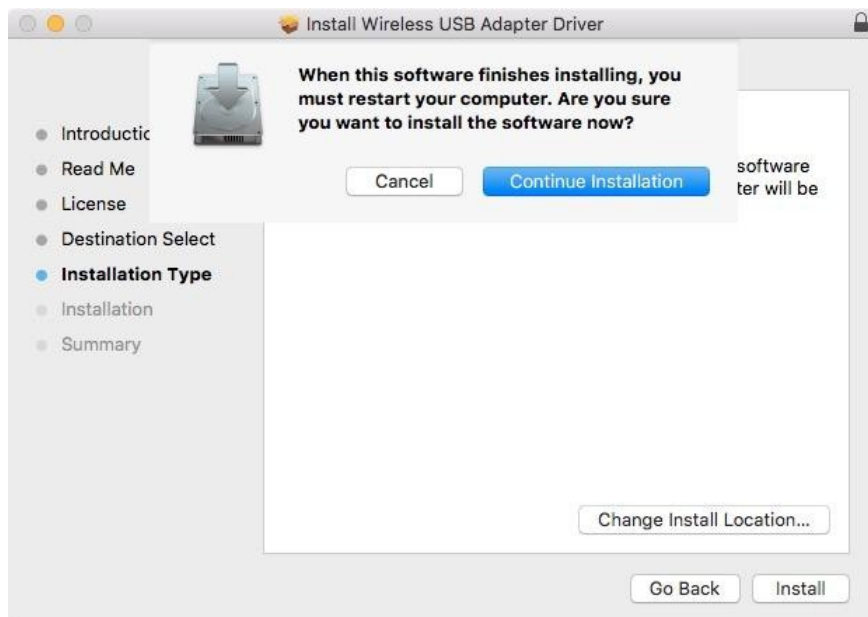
Install Wireless USB Adapter Driver

When this software finishes installing, you must restart your computer. Are you sure you want to install the software now?

Cancel

Continue Installation

Introductio

Read Me

License

Destination Select

Installation Type

Installation

Summary

software

ter will be

Change Install Location...

Go Back

Install